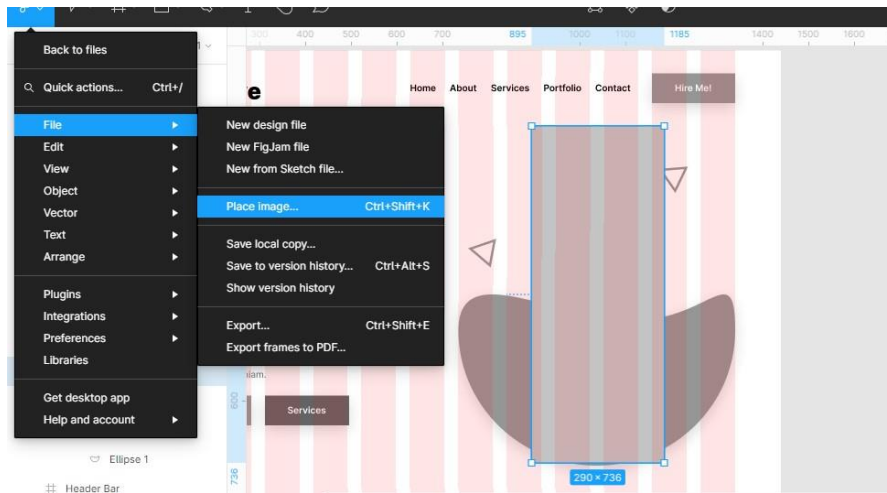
Back to files

Quick actions... Ctrl+/

File
Edit
View
Object
Vector
Text
Arrange

Plugins
Integrations
Preferences
Libraries

Get desktop app
Help and account

New design file
New FigJam file
New from Sketch file...

Place image... Ctrl+Shift+K

Save local copy...
Save to version history... Ctrl+Alt+S
Show version history

Export... Ctrl+Shift+E
Export frames to PDF...

300 400 500 600 700 895 1000 1100 1185 1400 1500 1600

e

Home About Services Portfolio Contact

Hire Me!

iam.

600

Services

736

290 × 736

Ellipse 1

Header Bar